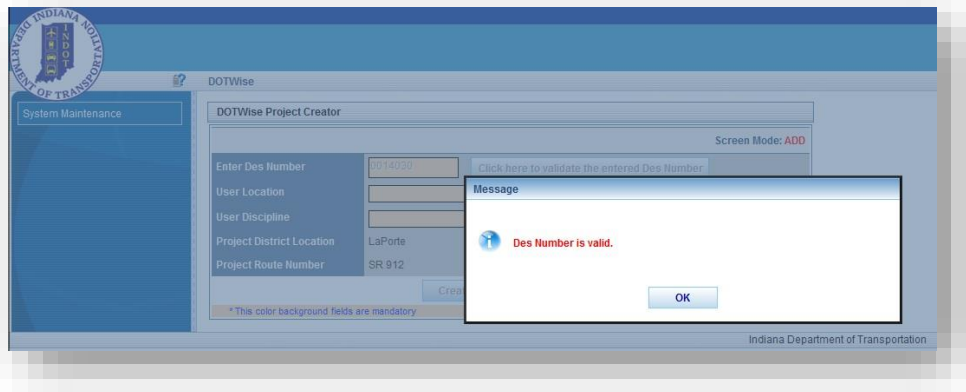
INDIANA DEPARTMENT OF TRANSPORTATION INDOT

DOTWise

System Maintenance

DOTWise Project Creator

Screen Mode: ADD

Enter Des Number 0014030 Click here to validate the entered Des Number

User Location

User Discipline

Project District Location LaPorte

Project Route Number SR 912

Crea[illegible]

* This color background fields are mandatory

Message

Des Number is valid.

OK

Indiana Department of Transportation